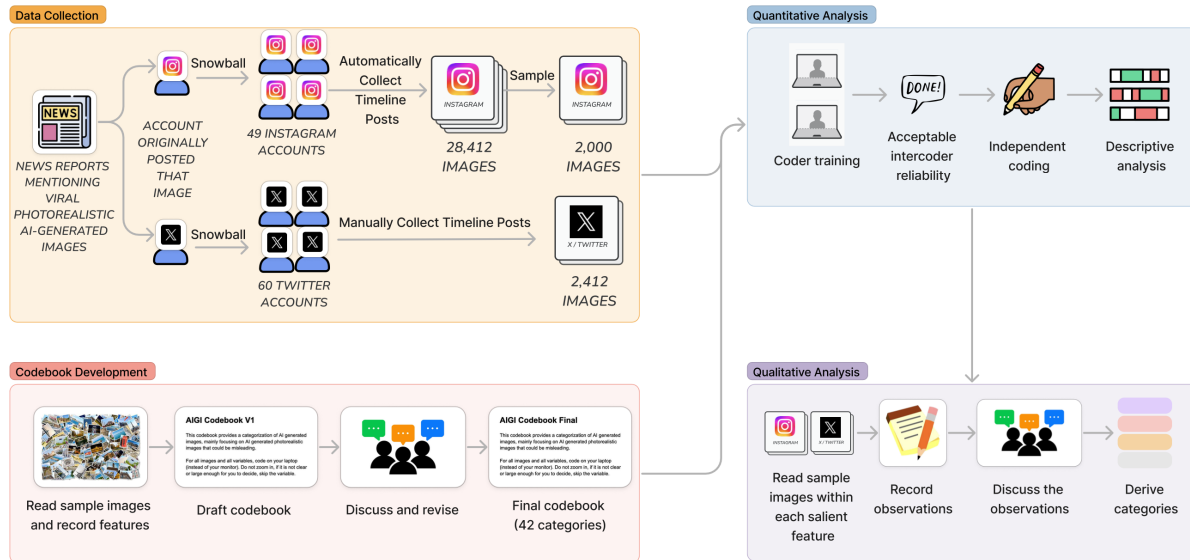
Data Collection

NEWS

NEWS REPORTS MENTIONING VIRAL PHOTOREALISTIC AI-GENERATED IMAGES

Snowball

ACCOUNT ORIGINALLY POSTED THAT IMAGE

49 INSTAGRAM ACCOUNTS

Automatically Collect Timeline Posts

INSTAGRAM

28,412 IMAGES

Sample

INSTAGRAM

2,000 IMAGES

Snowball

60 TWITTER ACCOUNTS

Manually Collect Timeline Posts

X / TWITTER

2,412 IMAGES

Quantitative Analysis

Coder training

DONE!

Acceptable intercoder reliability

Independent coding

Descriptive analysis

Codebook Development

Read sample images and record features

AIGI Codebook V1

This codebook provides a categorization of AI generated images, mainly focusing on AI generated photorealistic images that could be misleading.

For all images and all variables, code on your laptop (instead of your monitor). Do not zoom in, if it is not clear or large enough for you to decide, skip the variable.

Draft codebook

Discuss and revise

AIGI Codebook Final

This codebook provides a categorization of AI generated images, mainly focusing on AI generated photorealistic images that could be misleading.

For all images and all variables, code on your laptop (instead of your monitor). Do not zoom in, if it is not clear or large enough for you to decide, skip the variable.

Final codebook (42 categories)

Qualitative Analysis

INSTAGRAM

X / TWITTER

Read sample images within each salient feature

Record observations

Discuss the observations

Derive categories